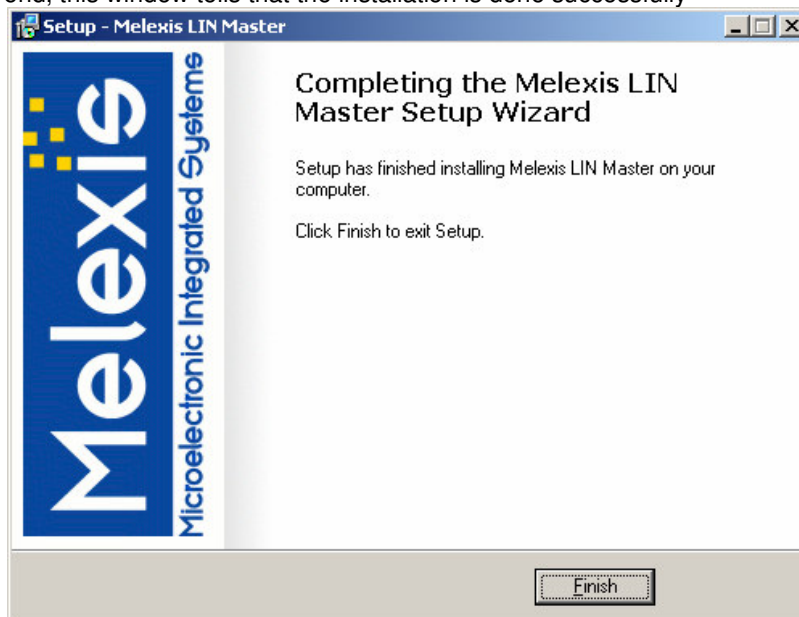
end, this window tells that the installation is done successfully

Setup - Melexis LIN Master

Melexis

Microelectronic Integrated Systems

Completing the Melexis LIN Master Setup Wizard

Setup has finished installing Melexis LIN Master on your computer.

Click Finish to exit Setup.

Finish